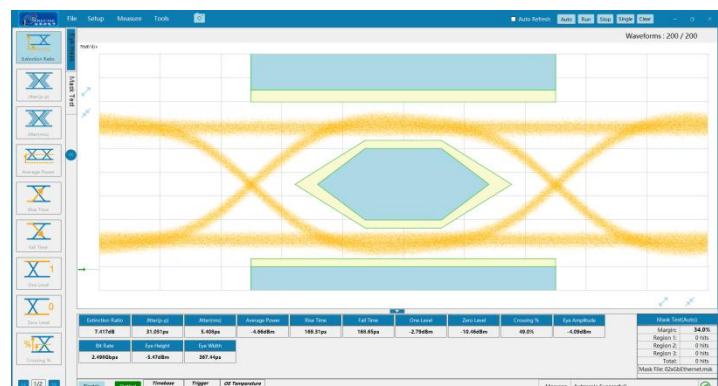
File Setup Measure Tools

Auto Refresh Auto Run Stop Single Clear

Waveforms : 200 / 200

Extinction Ratio
Jitter(p-p)
Jitter(rms)
Average Power
Rise Time
Fall Time
One Level
Zero Level
Crossing %

Mask Test

| Extinction Ratio | Jitter(p-p) | Jitter(rms) | Average Power | Rise Time | Fall Time | One Level | Zero Level | Crossing % | Eye Amplitude |
|---|---|---|---|---|---|---|---|---|---|
| 7.417dB | 31.051ps | 5.408ps | -4.66dBm | 169.51ps | 169.65ps | -2.79dBm | -10.46dBm | 49.0% | -4.09dBm |

| Bit Rate | Eye Height | Eye Width |
|---|---|---|
| 2.490Gbps | -3.47dBm | 367.44ps |

Mask Test(Auto)

| | |
|---|---|
| Margin: | 34.0% |
| Region 1: | 0 hits |
| Region 2: | 0 hits |
| Region 3: | 0 hits |
| Total: | 0 hits |

Mask File: 02xGbEthernet.msk

1/2

Timebase Trigger OE Temperature